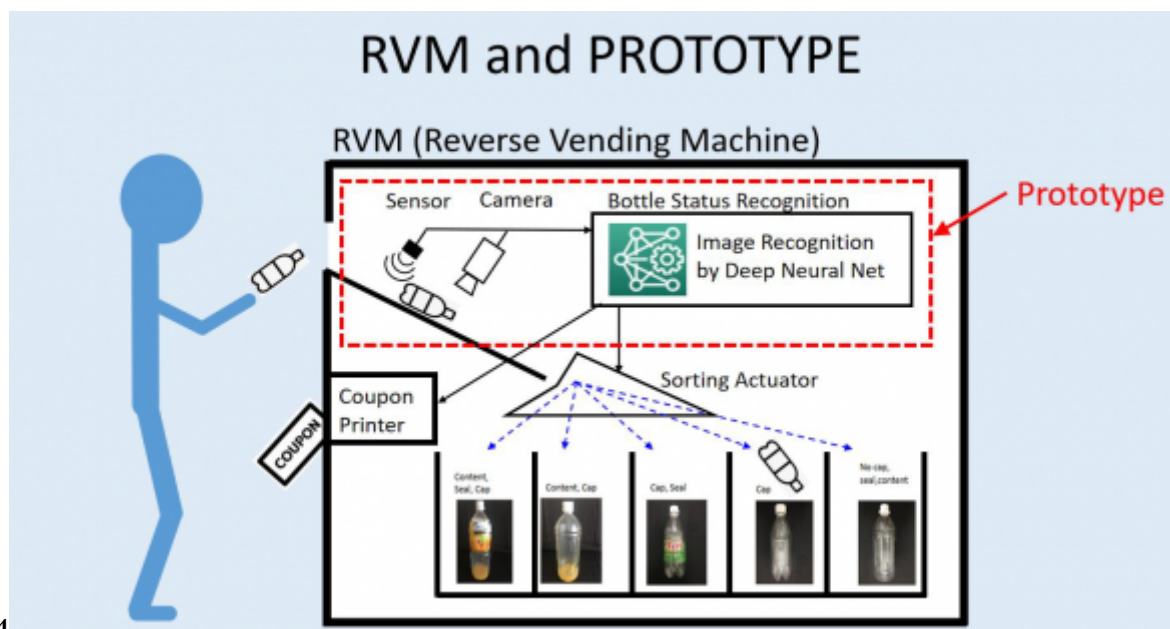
RVM and PROTOTYPE

RVM (Reverse Vending Machine)

Prototype

Sensor

Camera

Bottle Status Recognition

Image Recognition by Deep Neural Net

Sorting Actuator

Coupon Printer

COUPON

Content, Seal, Cap

Content, Cap

Cap, Seal

Cap

No-cap, seal,content